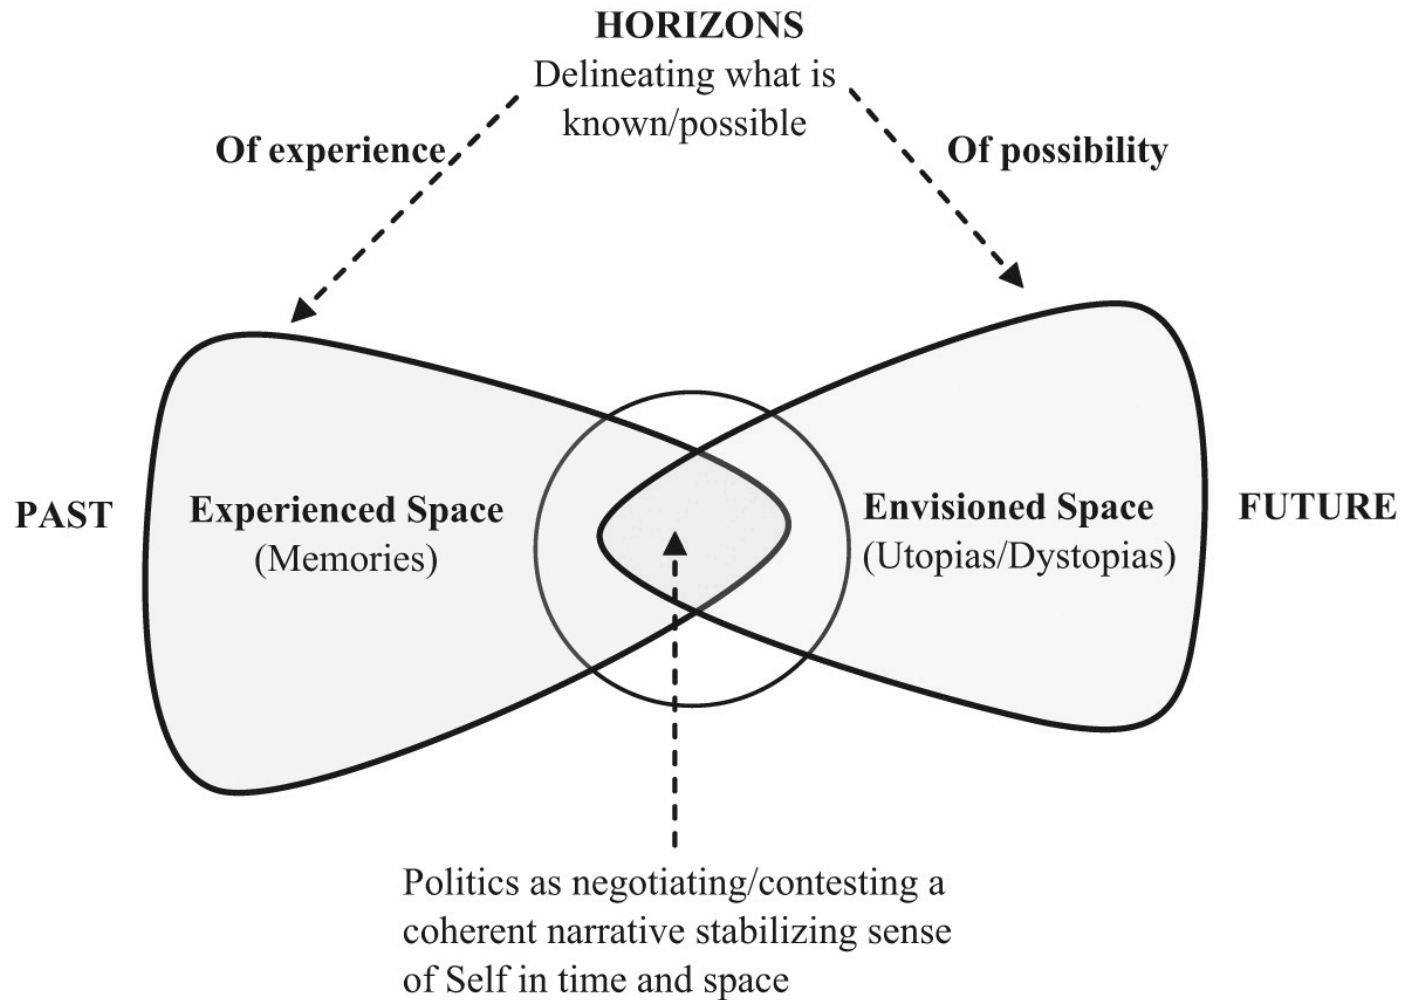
HORIZONS
Delineating what is known/possible

Of experience

Of possibility

PAST

Experienced Space
(Memories)

Envisioned Space
(Utopias/Dystopias)

FUTURE

Politics as negotiating/contesting a coherent narrative stabilizing sense of Self in time and space